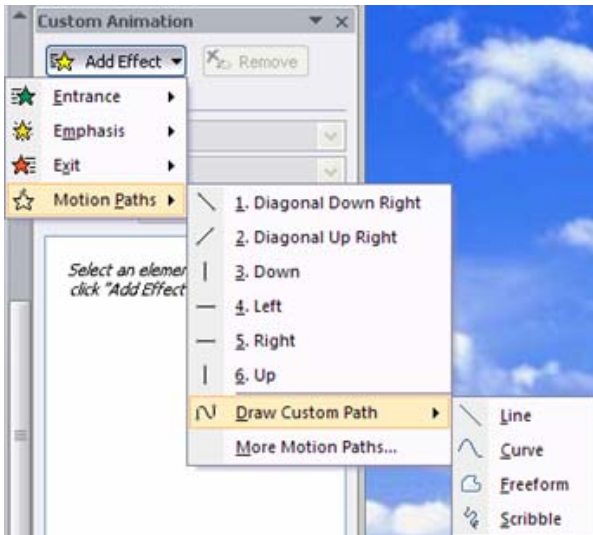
Custom Animation
Add Effect
Remove
Entrance
Emphasis
Exit
Motion Paths
1. Diagonal Down Right
2. Diagonal Up Right
3. Down
4. Left
5. Right
6. Up
Draw Custom Path
More Motion Paths...
Line
Curve
Freeform
Scribble
Select an elemen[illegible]
click "Add Effect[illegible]